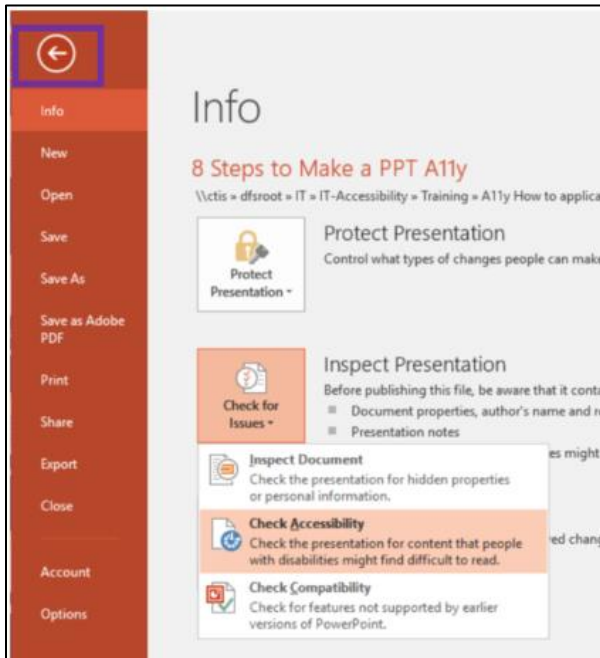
Info

New

Open

Save

Save As

Save as Adobe PDF

Print

Share

Export

Close

Account

Options

Info

8 Steps to Make a PPT A11y

\\ctis » dfsroot » IT » IT-Accessibility » Training » A11y How to applica

Protect Presentation

Protect Presentation ▾

Control what types of changes people can mak

Inspect Presentation

Check for Issues ▾

Before publishing this file, be aware that it conta

Document properties, author's name and r

Presentation notes

es might

ed chang

Inspect Document

Check the presentation for hidden properties or personal information.

Check Accessibility

Check the presentation for content that people with disabilities might find difficult to read.

Check Compatibility

Check for features not supported by earlier versions of PowerPoint.